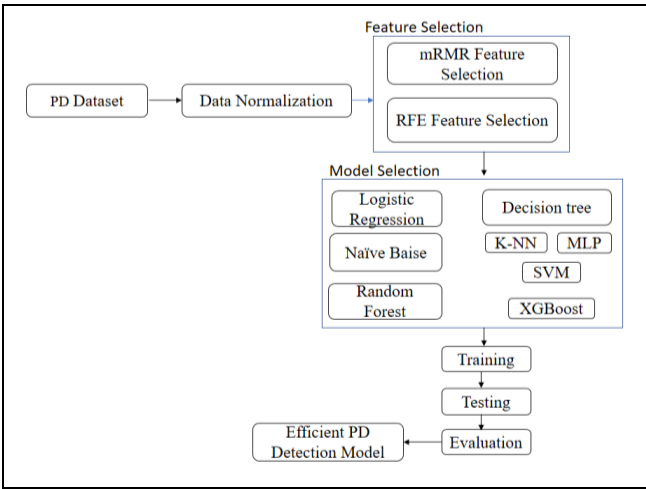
Feature Selection

PD Dataset

Data Normalization

mRMR Feature Selection

RFE Feature Selection

Model Selection

Logistic Regression

Decision tree

Naïve Baise

K-NN

MLP

SVM

Random Forest

XGBoost

Training

Testing

Efficient PD Detection Model

Evaluation